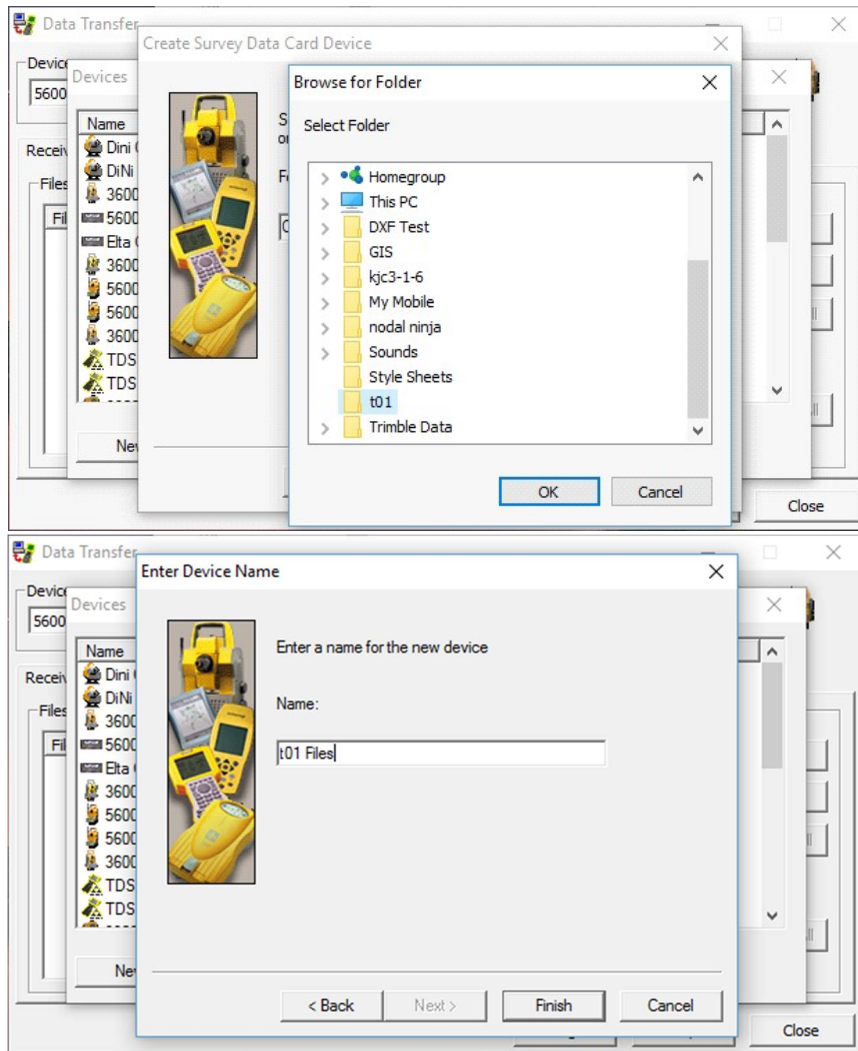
Data Transfer

Device

5600

Devices

Name

Dini

DiNi

3600

5600

Elta

3600

5600

5600

3600

TDS

TDS

New

Receive

Files

Fil

Create Survey Data Card Device

S

o

F

C

Browse for Folder

Select Folder

Homegroup

This PC

DXF Test

GIS

kjc3-1-6

My Mobile

nodal ninja

Sounds

Style Sheets

t01

Trimble Data

OK

Cancel

Close

Data Transfer

Device

5600

Devices

Name

Dini

DiNi

3600

5600

Elta

3600

5600

5600

3600

TDS

TDS

New

Receive

Files

Fil

Enter Device Name

Enter a name for the new device

Name:

t01 Files

< Back

Next >

Finish

Cancel

Close